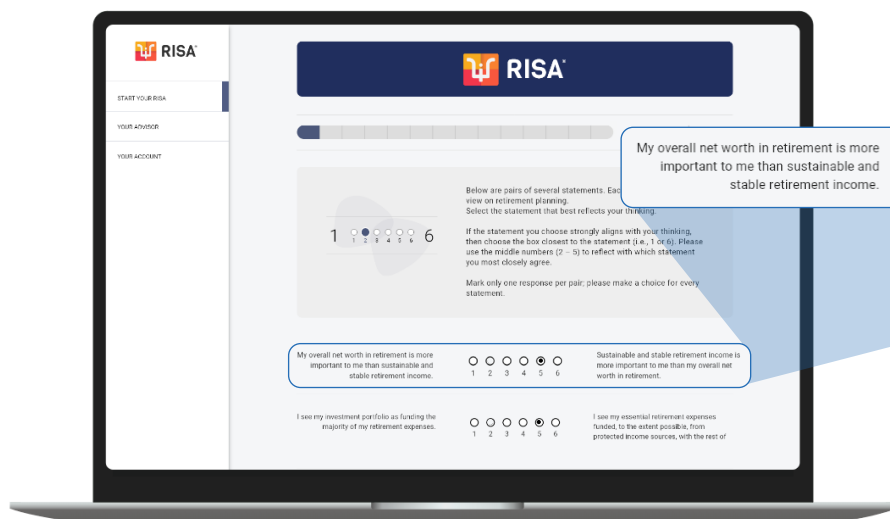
RISA®

START YOUR RISA
YOUR ADVISOR
YOUR ACCOUNT

RISA®

My overall net worth in retirement is more important to me than sustainable and stable retirement income.

1 2 3 4 5 6

1 6

Below are pairs of several statements. Eac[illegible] view on retirement planning. Select the statement that best reflects your thinking.

If the statement you choose strongly aligns with your thinking, then choose the box closest to the statement (i.e., 1 or 6). Please use the middle numbers (2 – 5) to reflect with which statement you most closely agree.

Mark only one response per pair; please make a choice for every statement.

My overall net worth in retirement is more important to me than sustainable and stable retirement income.

1 2 3 4 5 6

Sustainable and stable retirement income is more important to me than my overall net worth in retirement.

I see my investment portfolio as funding the majority of my retirement expenses.

1 2 3 4 5 6

I see my essential retirement expenses funded, to the extent possible, from protected income sources, with the rest of